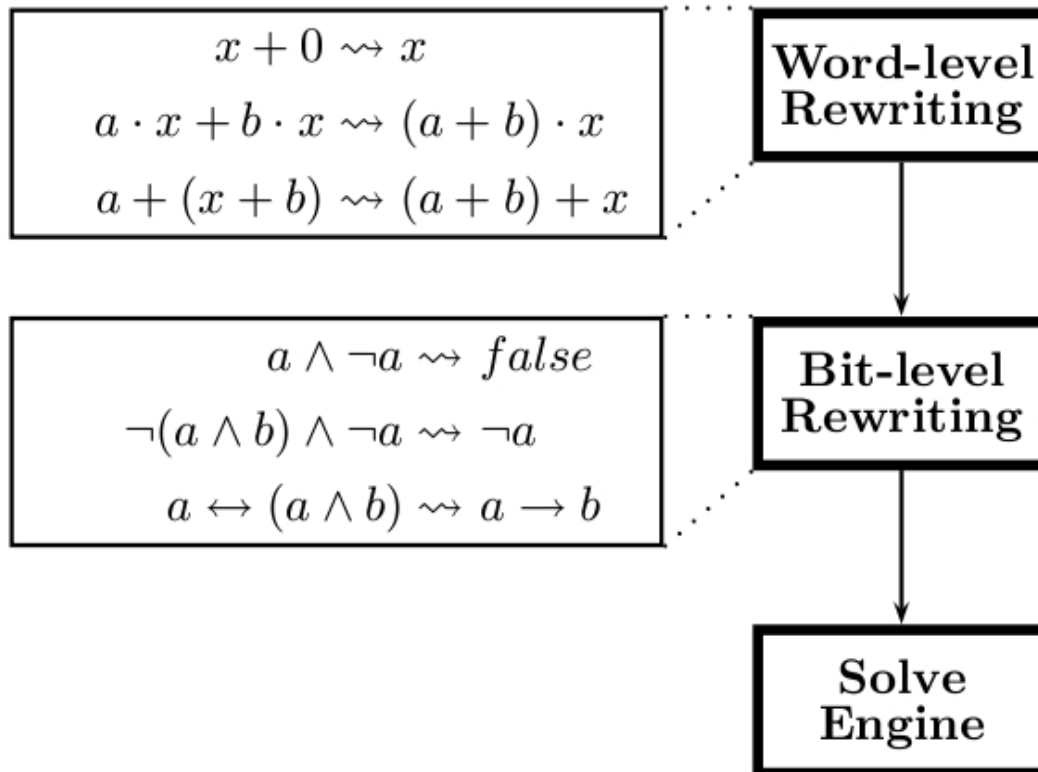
$x + 0 \rightsquigarrow x$

$a \cdot x + b \cdot x \rightsquigarrow (a + b) \cdot x$

$a + (x + b) \rightsquigarrow (a + b) + x$

Word-level Rewriting

$a \wedge \neg a \rightsquigarrow false$

$\neg(a \wedge b) \wedge \neg a \rightsquigarrow \neg a$

$a \leftrightarrow (a \wedge b) \rightsquigarrow a \rightarrow b$

Bit-level Rewriting

Solve Engine